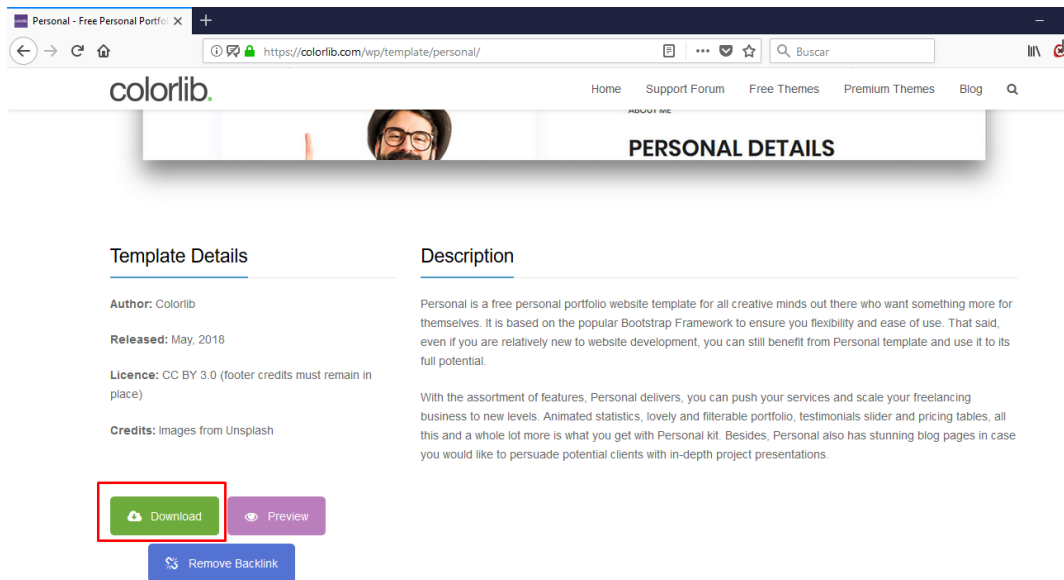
Personal - Free Personal Portfo

https://colorlib.com/wp/template/personal/

Buscar

colorlib.

Home Support Forum Free Themes Premium Themes Blog

ABOUT ME

PERSONAL DETAILS

Template Details

Author: Colorlib

Released: May, 2018

Licence: CC BY 3.0 (footer credits must remain in place)

Credits: Images from Unsplash

Description

Personal is a free personal portfolio website template for all creative minds out there who want something more for themselves. It is based on the popular Bootstrap Framework to ensure you flexibility and ease of use. That said, even if you are relatively new to website development, you can still benefit from Personal template and use it to its full potential.

With the assortment of features, Personal delivers, you can push your services and scale your freelancing business to new levels. Animated statistics, lovely and filterable portfolio, testimonials slider and pricing tables, all this and a whole lot more is what you get with Personal kit. Besides, Personal also has stunning blog pages in case you would like to persuade potential clients with in-depth project presentations.

Download

Preview

Remove Backlink